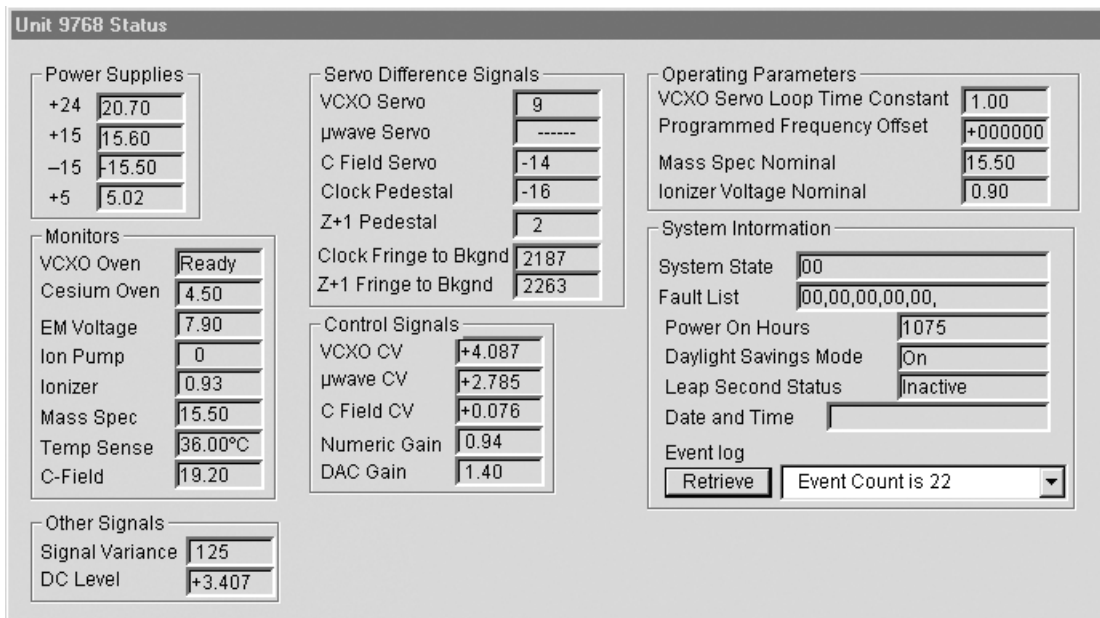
Unit 9768 Status

Power Supplies
+24 20.70
+15 15.60
–15 -15.50
+5 5.02

Monitors
VCXO Oven Ready
Cesium Oven 4.50
EM Voltage 7.90
Ion Pump 0
Ionizer 0.93
Mass Spec 15.50
Temp Sense 36.00°C
C-Field 19.20

Other Signals
Signal Variance 125
DC Level +3.407

Servo Difference Signals
VCXO Servo 9
µwave Servo ------
C Field Servo -14
Clock Pedestal -16
Z+1 Pedestal 2
Clock Fringe to Bkgnd 2187
Z+1 Fringe to Bkgnd 2263

Control Signals
VCXO CV +4.087
µwave CV +2.785
C Field CV +0.076
Numeric Gain 0.94
DAC Gain 1.40

Operating Parameters
VCXO Servo Loop Time Constant 1.00
Programmed Frequency Offset +000000
Mass Spec Nominal 15.50
Ionizer Voltage Nominal 0.90

System Information
System State 00
Fault List 00,00,00,00,00,
Power On Hours 1075
Daylight Savings Mode On
Leap Second Status Inactive
Date and Time
Event log
Retrieve Event Count is 22